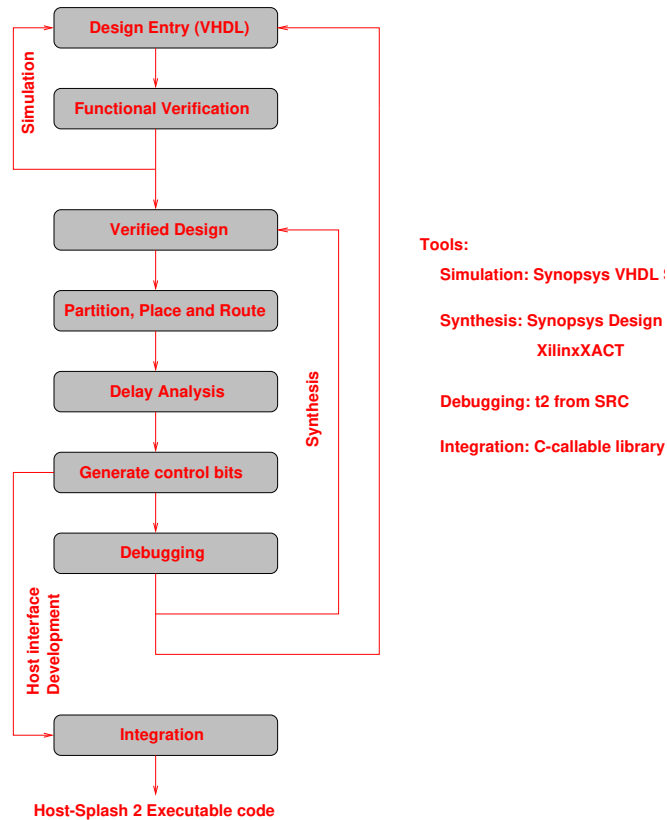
Design Entry (VHDL)

Simulation

Functional Verification

Verified Design

Partition, Place and Route

Delay Analysis

Synthesis

Generate control bits

Debugging

Host interface Development

Integration

Host-Splash 2 Executable code

Tools:

Simulation: Synopsys VHDL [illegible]

Synthesis: Synopsys Design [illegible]

XilinxXACT

Debugging: t2 from SRC

Integration: C-callable library